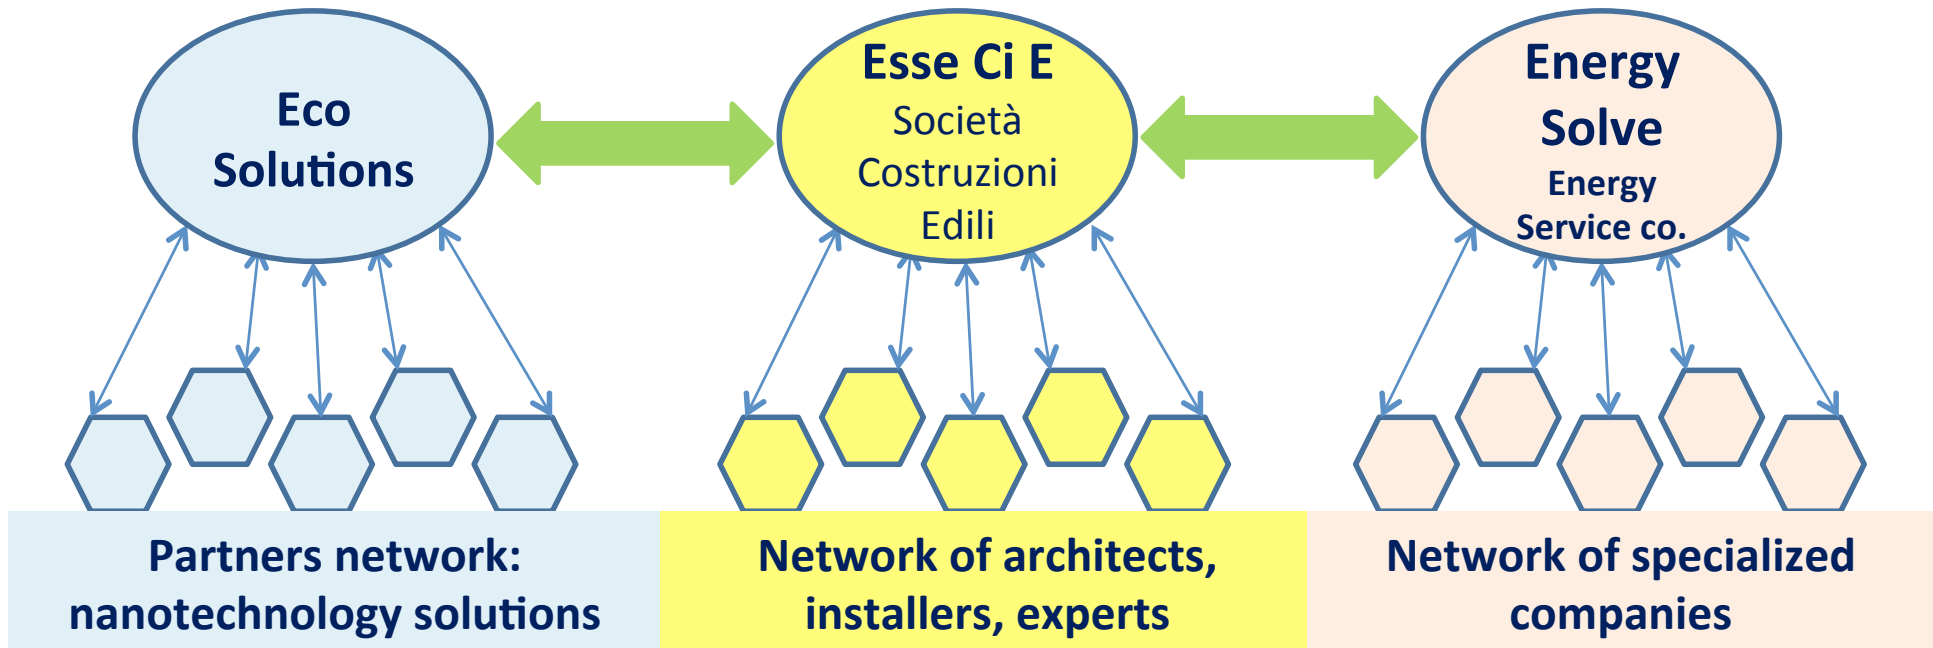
Eco Solutions

Esse Ci E
Società Costruzioni Edili

Energy Solve
Energy Service co.

Partners network: nanotechnology solutions

Network of architects, installers, experts

Network of specialized companies